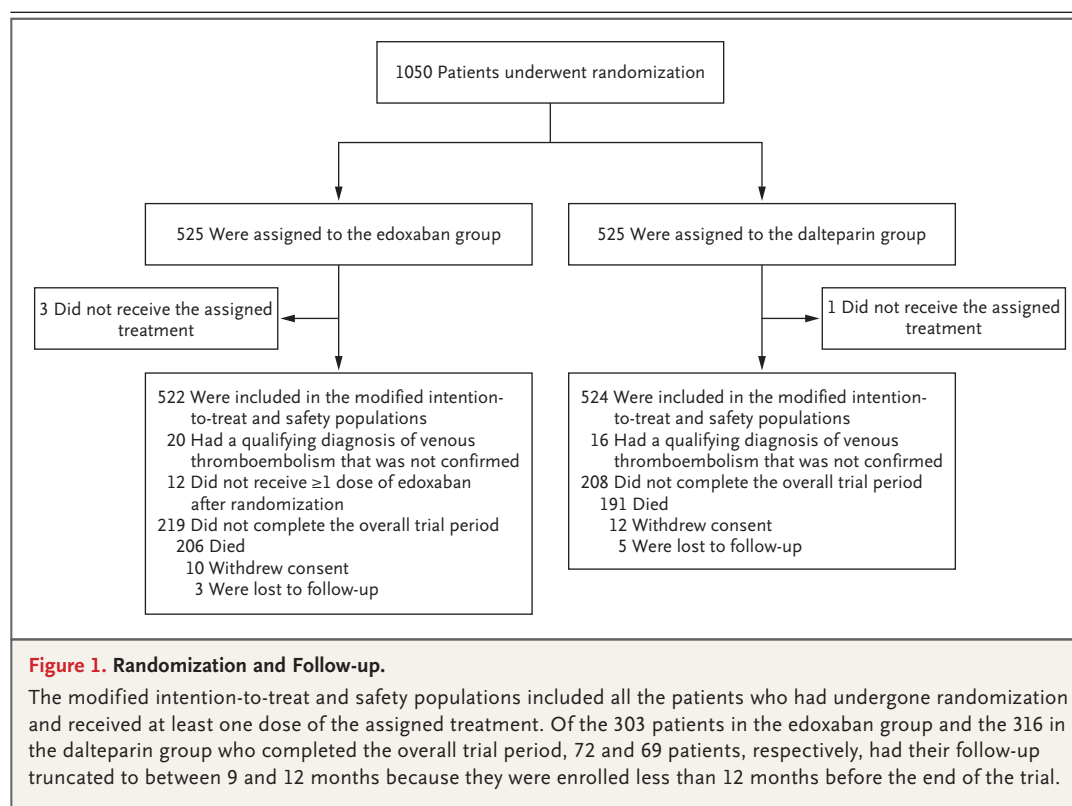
1050 Patients underwent randomization

525 Were assigned to the edoxaban group

525 Were assigned to the dalteparin group

3 Did not receive the assigned treatment

1 Did not receive the assigned treatment

522 Were included in the modified intention-to-treat and safety populations
20 Had a qualifying diagnosis of venous thromboembolism that was not confirmed
12 Did not receive ≥1 dose of edoxaban after randomization
219 Did not complete the overall trial period
206 Died
10 Withdrew consent
3 Were lost to follow-up

524 Were included in the modified intention-to-treat and safety populations
16 Had a qualifying diagnosis of venous thromboembolism that was not confirmed
208 Did not complete the overall trial period
191 Died
12 Withdrew consent
5 Were lost to follow-up

Figure 1. Randomization and Follow-up.

The modified intention-to-treat and safety populations included all the patients who had undergone randomization and received at least one dose of the assigned treatment. Of the 303 patients in the edoxaban group and the 316 in the dalteparin group who completed the overall trial period, 72 and 69 patients, respectively, had their follow-up truncated to between 9 and 12 months because they were enrolled less than 12 months before the end of the trial.